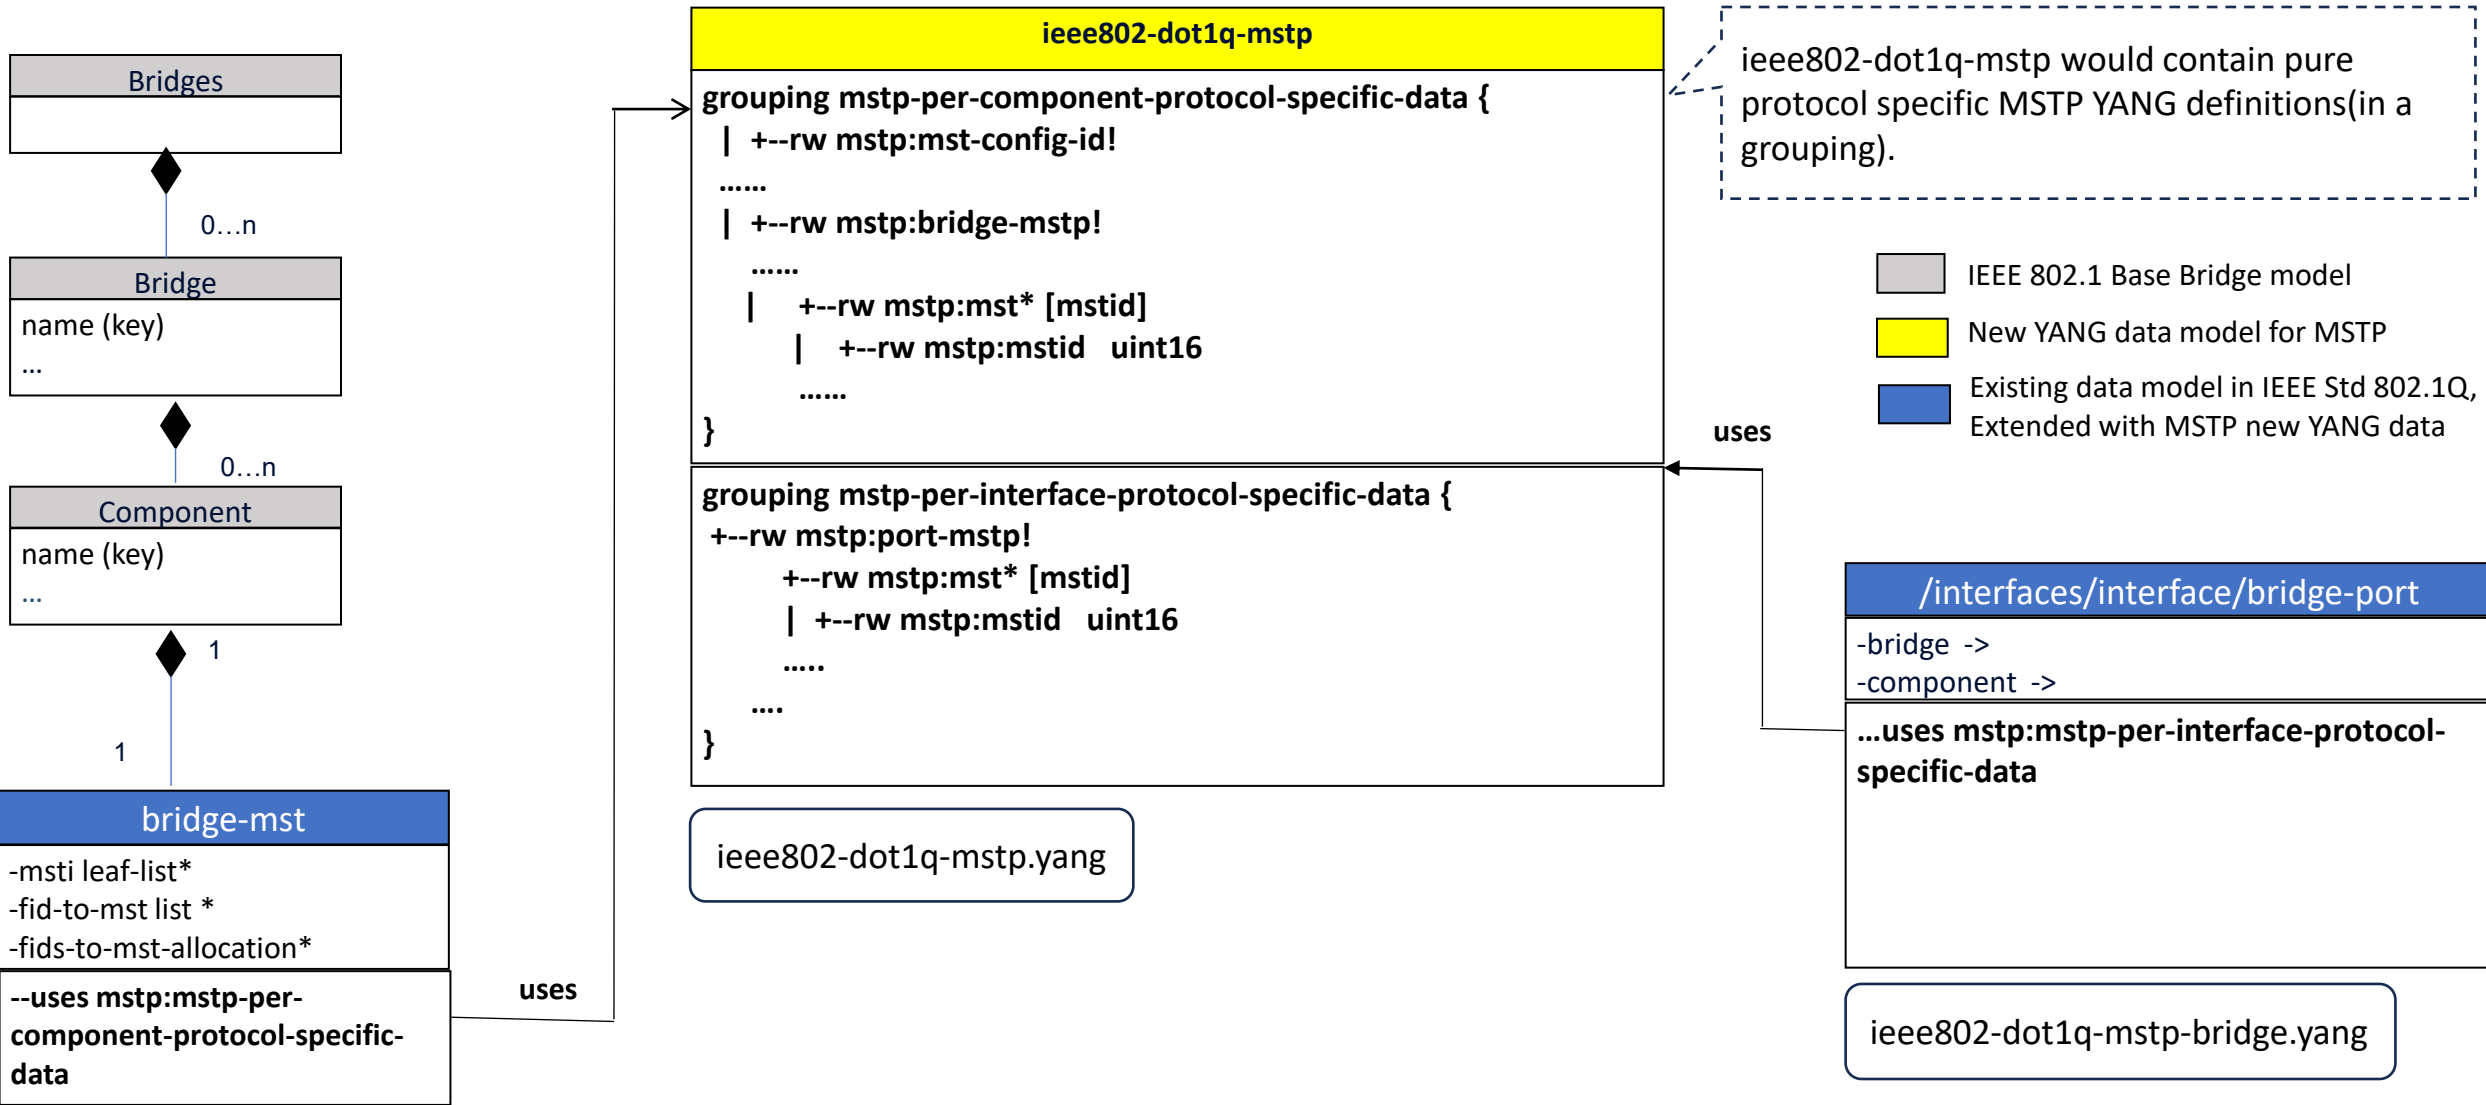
Bridges

0…n

Bridge
name (key)
…

0…n

Component
name (key)
…

1

1

bridge-mst
-msti leaf-list*
-fid-to-mst list *
-fids-to-mst-allocation*

--uses mstp:mstp-per-component-protocol-specific-data

uses

ieee802-dot1q-mstp

grouping mstp-per-component-protocol-specific-data {
| +--rw mstp:mst-config-id!
……
| +--rw mstp:bridge-mstp!
……
| +--rw mstp:mst* [mstid]
| +--rw mstp:mstid uint16
……
}

grouping mstp-per-interface-protocol-specific-data {
+--rw mstp:port-mstp!
+--rw mstp:mst* [mstid]
| +--rw mstp:mstid uint16
…..
….
}

ieee802-dot1q-mstp.yang

ieee802-dot1q-mstp would contain pure protocol specific MSTP YANG definitions(in a grouping).

IEEE 802.1 Base Bridge model

New YANG data model for MSTP

Existing data model in IEEE Std 802.1Q, Extended with MSTP new YANG data

uses

/interfaces/interface/bridge-port
-bridge ->
-component ->

…uses mstp:mstp-per-interface-protocol-specific-data

ieee802-dot1q-mstp-bridge.yang